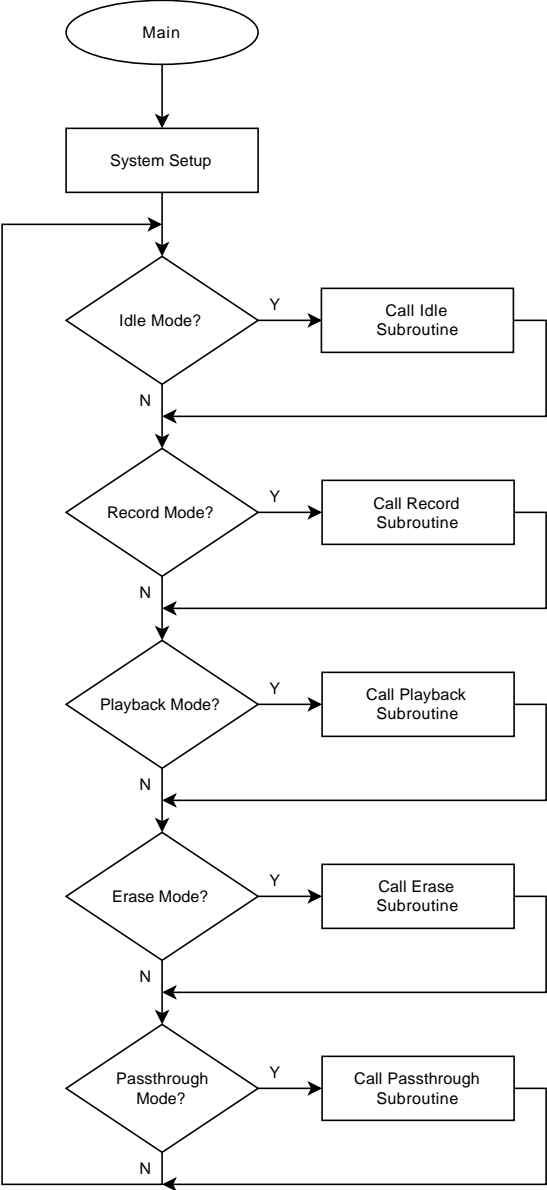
Main

System Setup

Idle Mode?

Y

Call Idle Subroutine

N

Record Mode?

Y

Call Record Subroutine

N

Playback Mode?

Y

Call Playback Subroutine

N

Erase Mode?

Y

Call Erase Subroutine

N

Passthrough Mode?

Y

Call Passthrough Subroutine

N